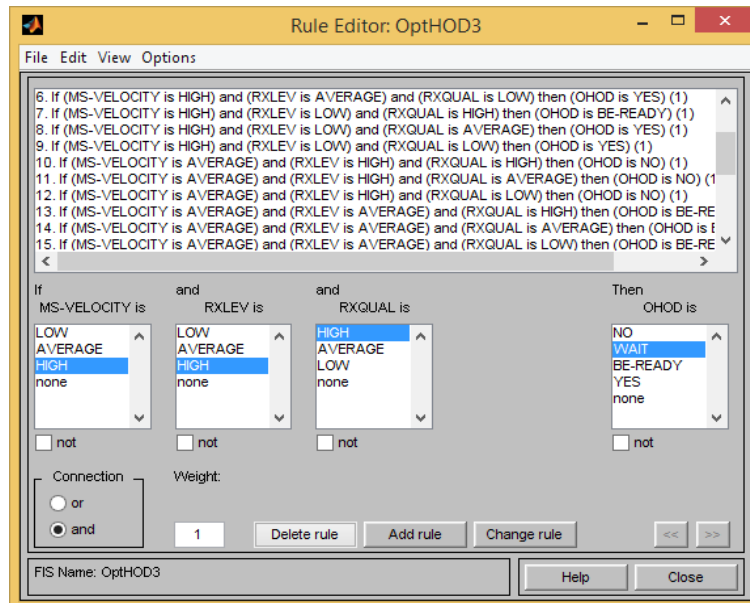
Rule Editor: OptHOD3

File Edit View Options

6. If (MS-VELOCITY is HIGH) and (RXLEV is AVERAGE) and (RXQUAL is LOW) then (OHOD is YES) (1)
7. If (MS-VELOCITY is HIGH) and (RXLEV is LOW) and (RXQUAL is HIGH) then (OHOD is BE-READY) (1)
8. If (MS-VELOCITY is HIGH) and (RXLEV is LOW) and (RXQUAL is AVERAGE) then (OHOD is YES) (1)
9. If (MS-VELOCITY is HIGH) and (RXLEV is LOW) and (RXQUAL is LOW) then (OHOD is YES) (1)
10. If (MS-VELOCITY is AVERAGE) and (RXLEV is HIGH) and (RXQUAL is HIGH) then (OHOD is NO) (1)
11. If (MS-VELOCITY is AVERAGE) and (RXLEV is HIGH) and (RXQUAL is AVERAGE) then (OHOD is NO) (1
12. If (MS-VELOCITY is AVERAGE) and (RXLEV is HIGH) and (RXQUAL is LOW) then (OHOD is NO) (1)
13. If (MS-VELOCITY is AVERAGE) and (RXLEV is AVERAGE) and (RXQUAL is HIGH) then (OHOD is BE-RE
14. If (MS-VELOCITY is AVERAGE) and (RXLEV is AVERAGE) and (RXQUAL is AVERAGE) then (OHOD is B
15. If (MS-VELOCITY is AVERAGE) and (RXLEV is AVERAGE) and (RXQUAL is LOW) then (OHOD is BE-RE

If
MS-VELOCITY is
LOW
AVERAGE
HIGH
none
not

and
RXLEV is
LOW
AVERAGE
HIGH
none
not

and
RXQUAL is
HIGH
AVERAGE
LOW
none
not

Then
OHOD is
NO
WAIT
BE-READY
YES
none
not

Connection
or
and

Weight:
1

Delete rule
Add rule
Change rule
<<
>>

FIS Name: OptHOD3

Help
Close